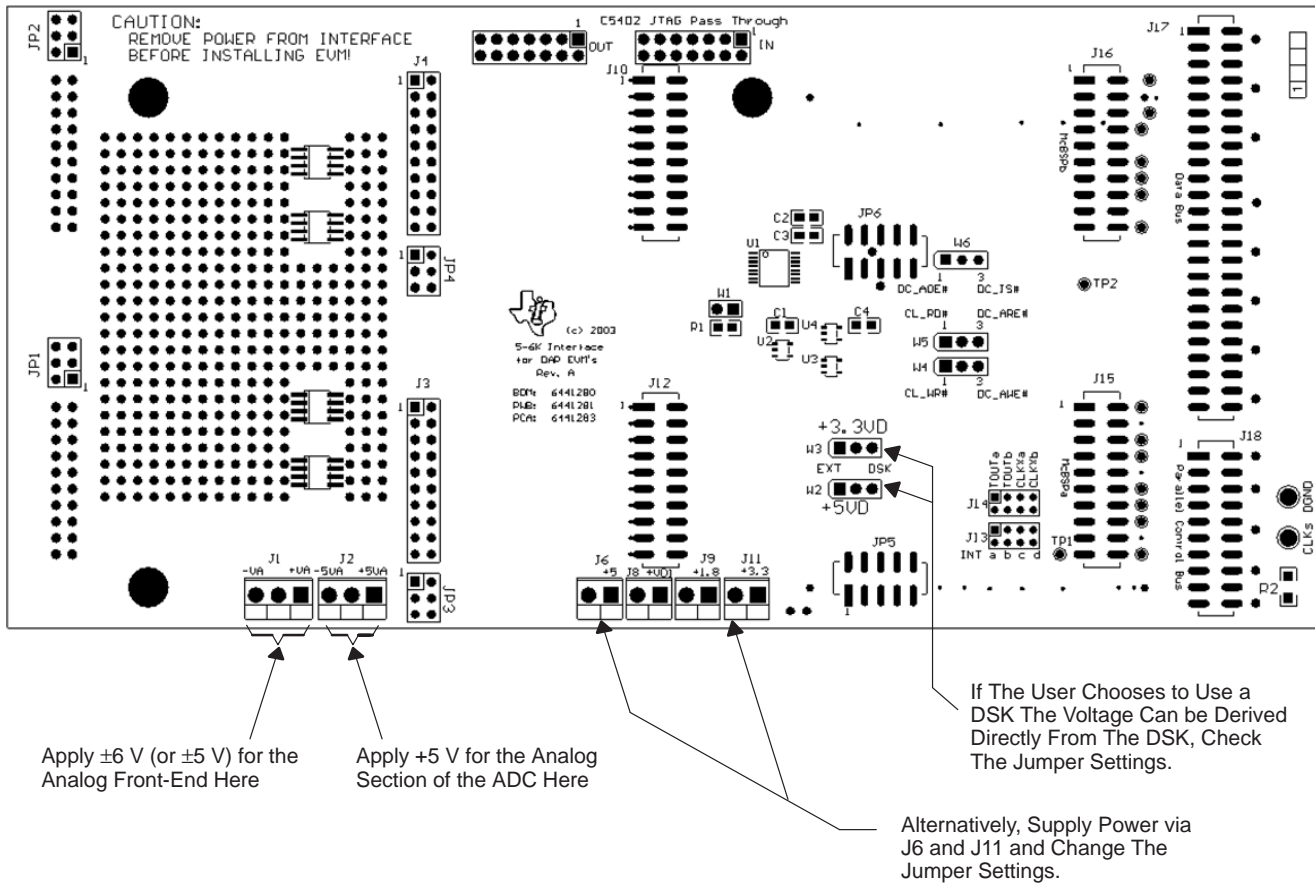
JP2
1
CAUTION:
REMOVE POWER FROM INTERFACE
BEFORE INSTALLING EVM!

1
OUT
C5402 JTAG Pass Through
1
IN
J10
1
J17
1
J16
1
McBSPb
Data Bus
1

J4
1
JP4
C2
C3
JP6
U1
W6
1 3
DC_ADE# DC_IS#
TP2
W1
R1
C1
U4
C4
U2
U3
CL_RD# DC_ARE#
1 3
W5
W4
1 3
CL_WR# DC_AWE#
(c) 2003
5-6K Interface
for DAP EVM's
Rev. A
BOM: 6441280
PWB: 6441281
PCA: 6441283
JP1
1
J3
1
J12
1
J15
1
McBSPa
+3.3VD
W3
EXT DSK
W2
+5VD
TOUTa
TOUTb
CLKXa
CLKXb
J14
J13
INT a b c d
TP1
J18
1
Parallel Control Bus
DGND
CLKs
R2
JP3
1
J1
-VA +VA
J2
-5VA +5VA
J6
+5
J8 +VD
J9
+1.8
J11
+3.3
JP5
1

If The User Chooses to Use a DSK The Voltage Can be Derived Directly From The DSK, Check The Jumper Settings.

Apply ±6 V (or ±5 V) for the Analog Front-End Here

Apply +5 V for the Analog Section of the ADC Here

Alternatively, Supply Power via J6 and J11 and Change The Jumper Settings.